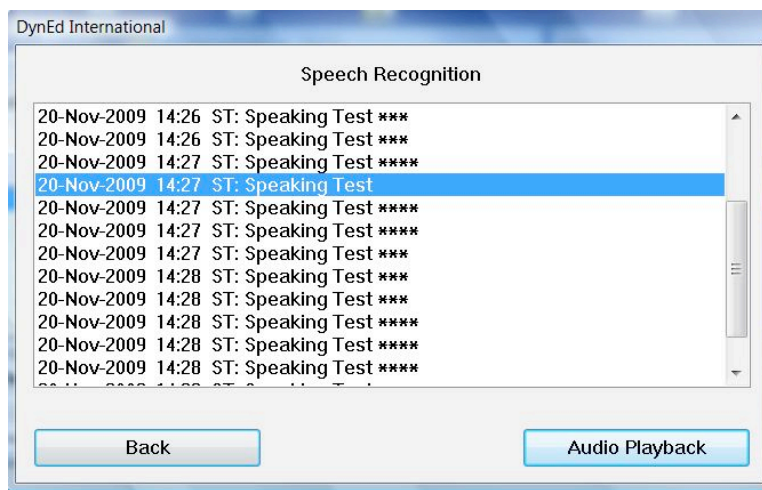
DynEd International

Speech Recognition

20-Nov-2009 14:26 ST: Speaking Test ***
20-Nov-2009 14:26 ST: Speaking Test ***
20-Nov-2009 14:27 ST: Speaking Test ****
20-Nov-2009 14:27 ST: Speaking Test
20-Nov-2009 14:27 ST: Speaking Test ****
20-Nov-2009 14:27 ST: Speaking Test ****
20-Nov-2009 14:27 ST: Speaking Test ***
20-Nov-2009 14:28 ST: Speaking Test ***
20-Nov-2009 14:28 ST: Speaking Test ***
20-Nov-2009 14:28 ST: Speaking Test ****
20-Nov-2009 14:28 ST: Speaking Test ****
20-Nov-2009 14:28 ST: Speaking Test ****
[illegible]

Back

Audio Playback